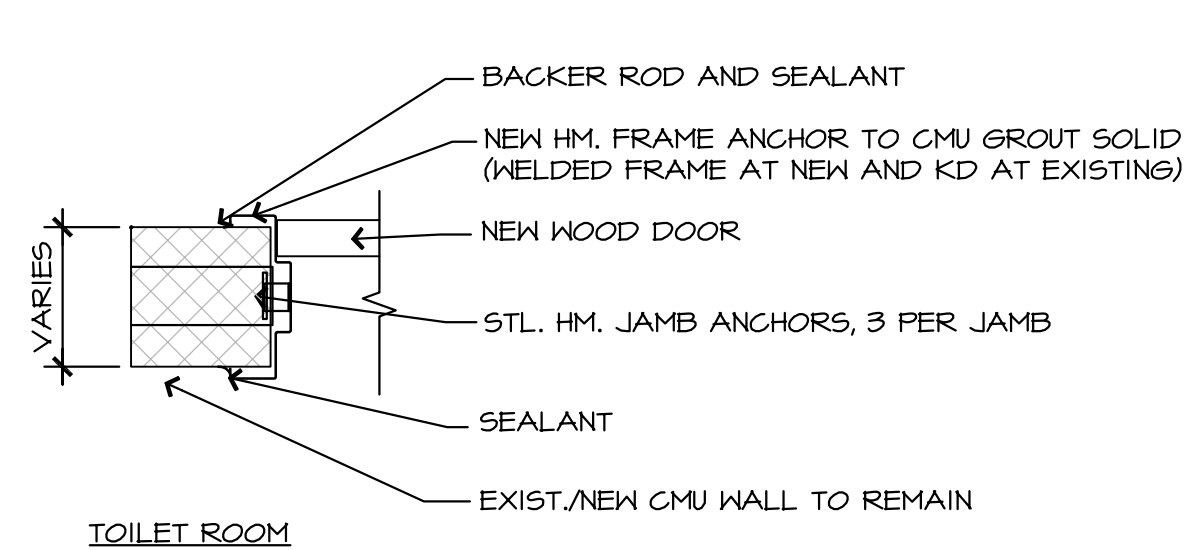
BACKER ROD AND SEALANT

NEW HM. FRAME ANCHOR TO CMU GROUT SOLID (WELDED FRAME AT NEW AND KD AT EXISTING)

VARIES

NEW WOOD DOOR

STL. HM. JAMB ANCHORS, 3 PER JAMB

SEALANT

EXIST./NEW CMU WALL TO REMAIN

TOILET ROOM